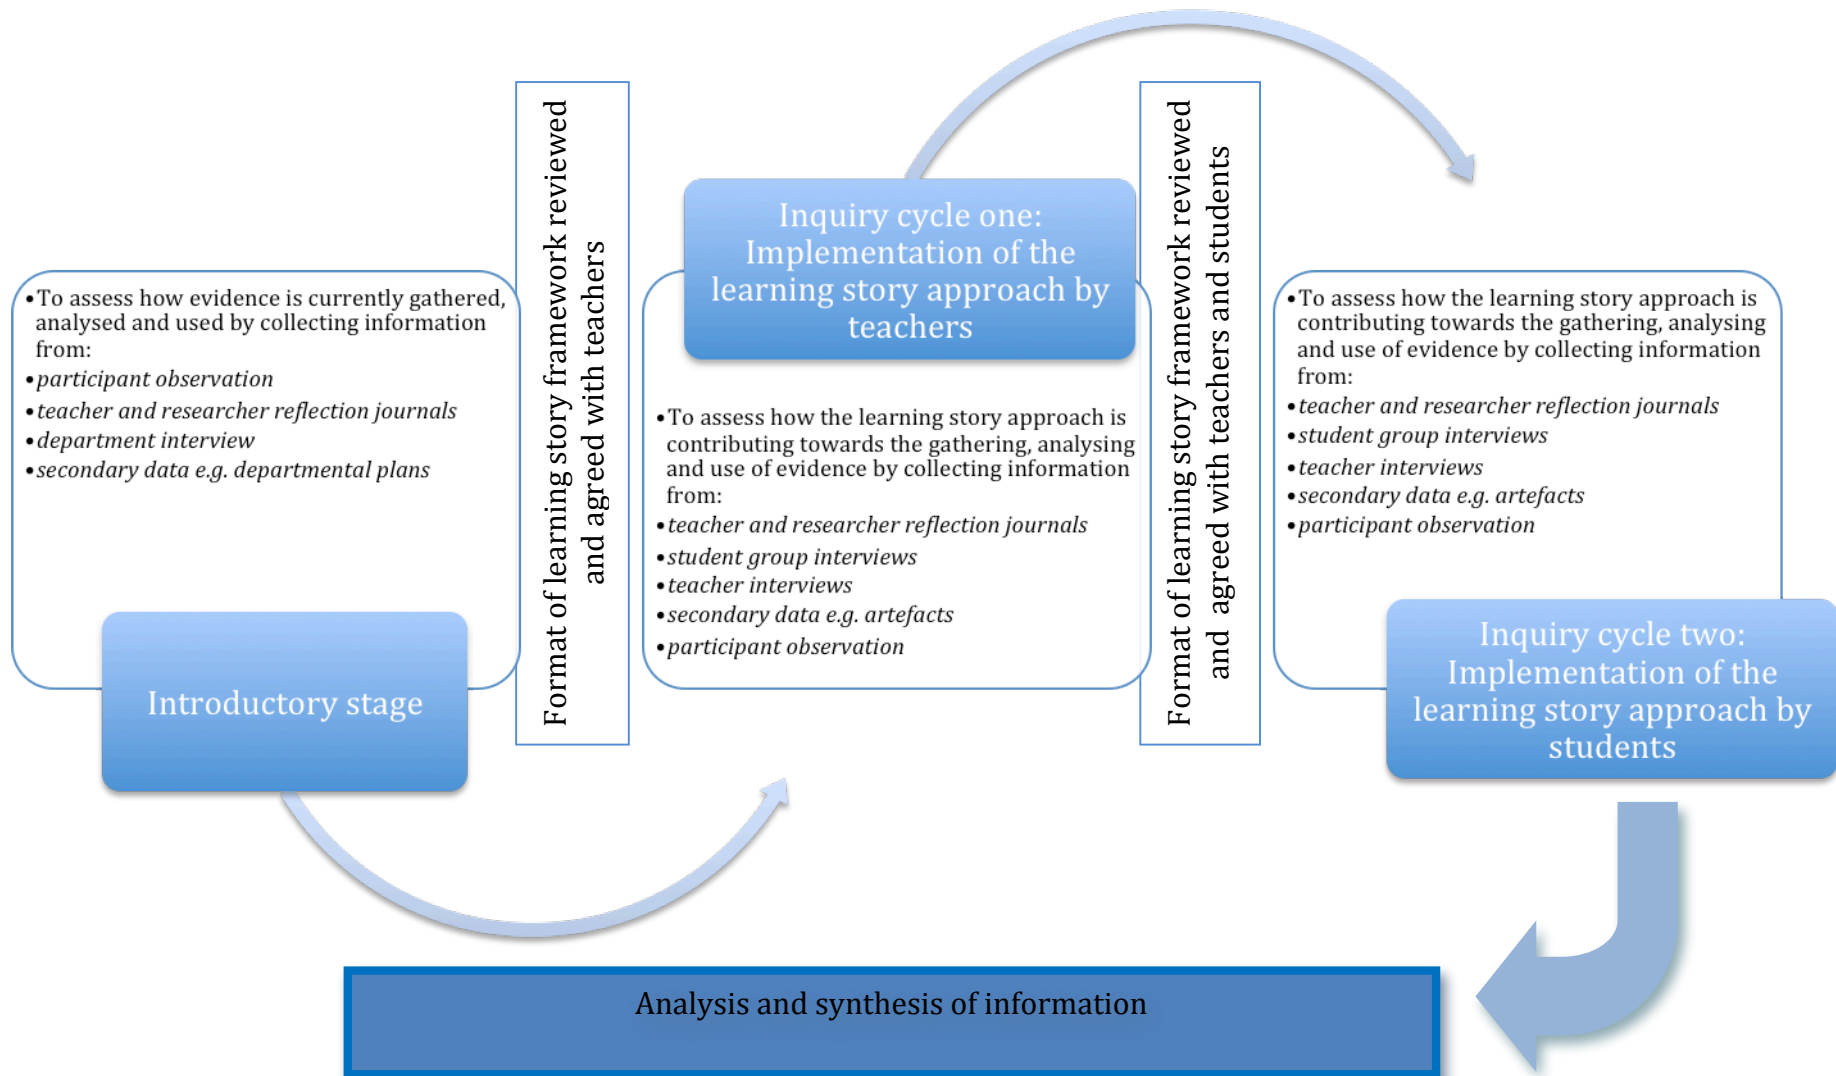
• To assess how evidence is currently gathered, analysed and used by collecting information from:
• *participant observation*
• *teacher and researcher reflection journals*
• *department interview*
• *secondary data e.g. departmental plans*

Introductory stage

Format of learning story framework reviewed and agreed with teachers

Inquiry cycle one: Implementation of the learning story approach by teachers

• To assess how the learning story approach is contributing towards the gathering, analysing and use of evidence by collecting information from:
• *teacher and researcher reflection journals*
• *student group interviews*
• *teacher interviews*
• *secondary data e.g. artefacts*
• *participant observation*

Format of learning story framework reviewed and agreed with teachers and students

• To assess how the learning story approach is contributing towards the gathering, analysing and use of evidence by collecting information from:
• *teacher and researcher reflection journals*
• *student group interviews*
• *teacher interviews*
• *secondary data e.g. artefacts*
• *participant observation*

Inquiry cycle two: Implementation of the learning story approach by students

Analysis and synthesis of information